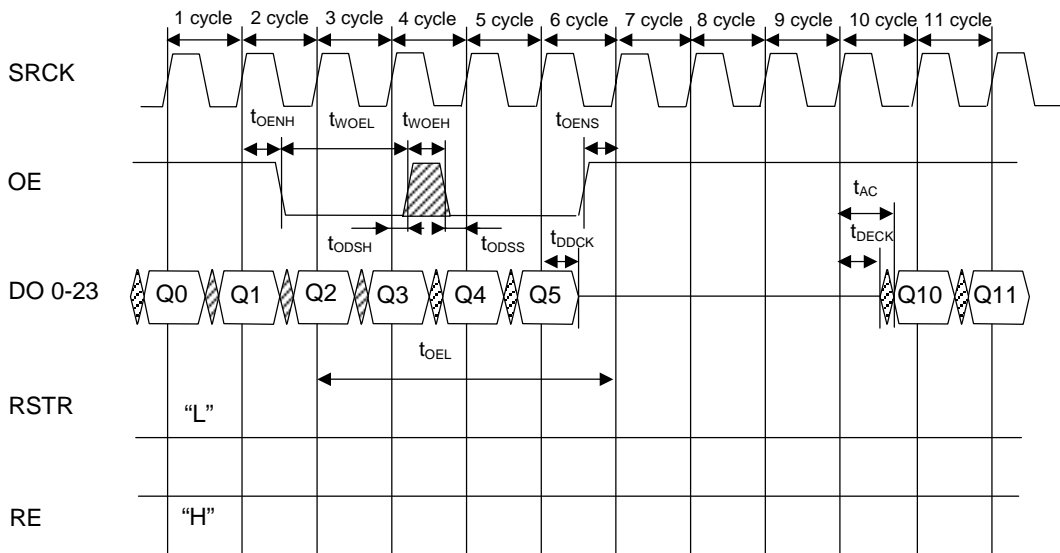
1 cycle 2 cycle 3 cycle 4 cycle 5 cycle 6 cycle 7 cycle 8 cycle 9 cycle 10 cycle 11 cycle

SRCK

$t_{OENH}$ $t_{WOEL}$ $t_{WOEH}$ $t_{OENS}$

OE

$t_{AC}$

$t_{DECK}$

$t_{ODSH}$ $t_{ODSS}$ $t_{DDCK}$

DO 0-23

Q0 Q1 Q2 Q3 Q4 Q5 Q10 Q11

$t_{OEL}$

RSTR

“L”

RE

“H”